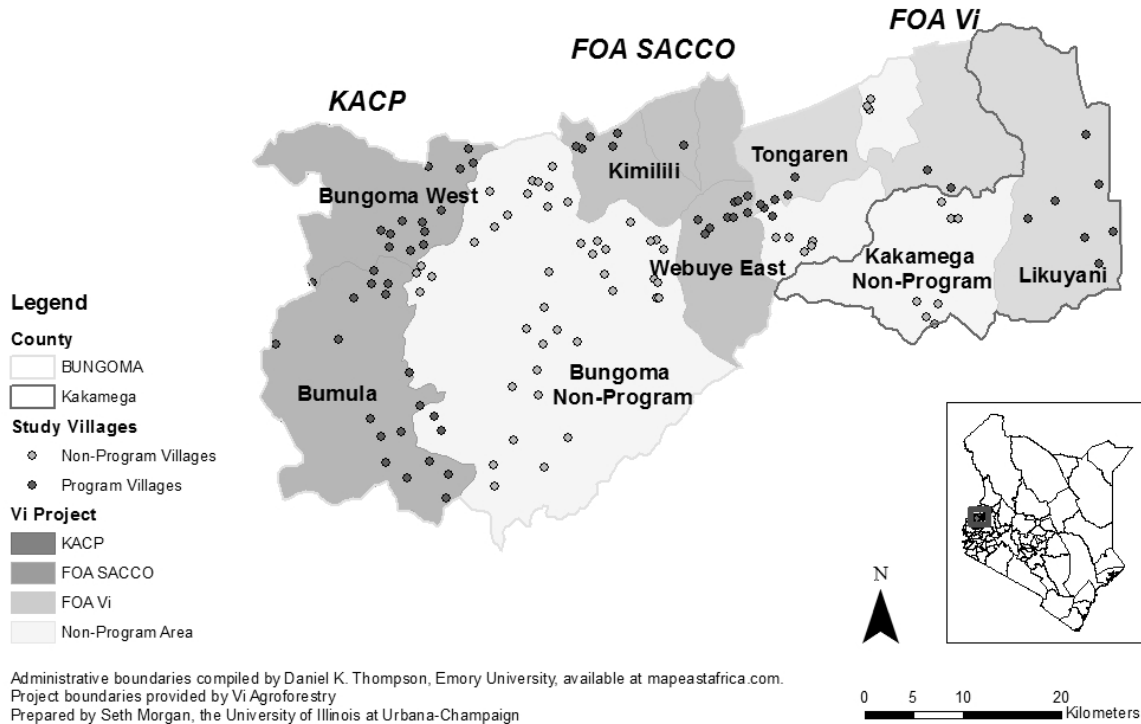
FOA SACCO

FOA Vi

KACP

Kimilili

Tongaren

Bungoma West

Webuye East

Kakamega Non-Program

Likuyani

Bumula

Bungoma Non-Program

Legend

County

BUNGOMA

Kakamega

Study Villages

Non-Program Villages

Program Villages

Vi Project

KACP

FOA SACCO

FOA Vi

Non-Program Area

N

Administrative boundaries compiled by Daniel K. Thompson, Emory University, available at mapeastafrica.com.
Project boundaries provided by Vi Agroforestry
Prepared by Seth Morgan, the University of Illinois at Urbana-Champaign

0 5 10 20 Kilometers